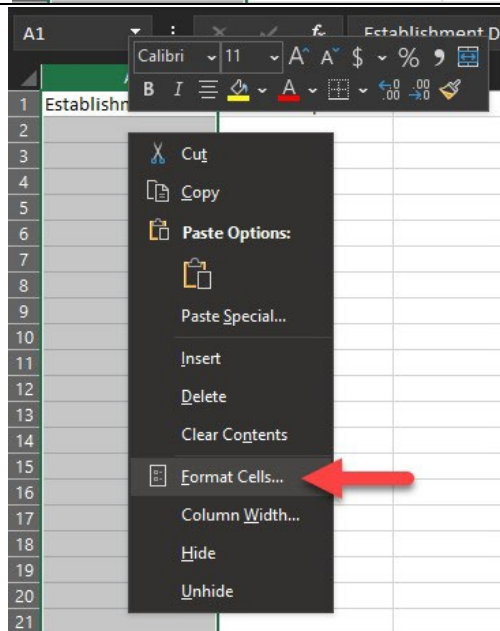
A1

Establishment D

Calibri 11 A A $ % 9

B I A A

.00 .00

1 Establishm

2
3
4
5
6
7
8
9
10
11
12
13
14
15
16
17
18
19
20
21

Cut

Copy

Paste Options:

Paste Special...

Insert

Delete

Clear Contents

Format Cells...

Column Width...

Hide

Unhide